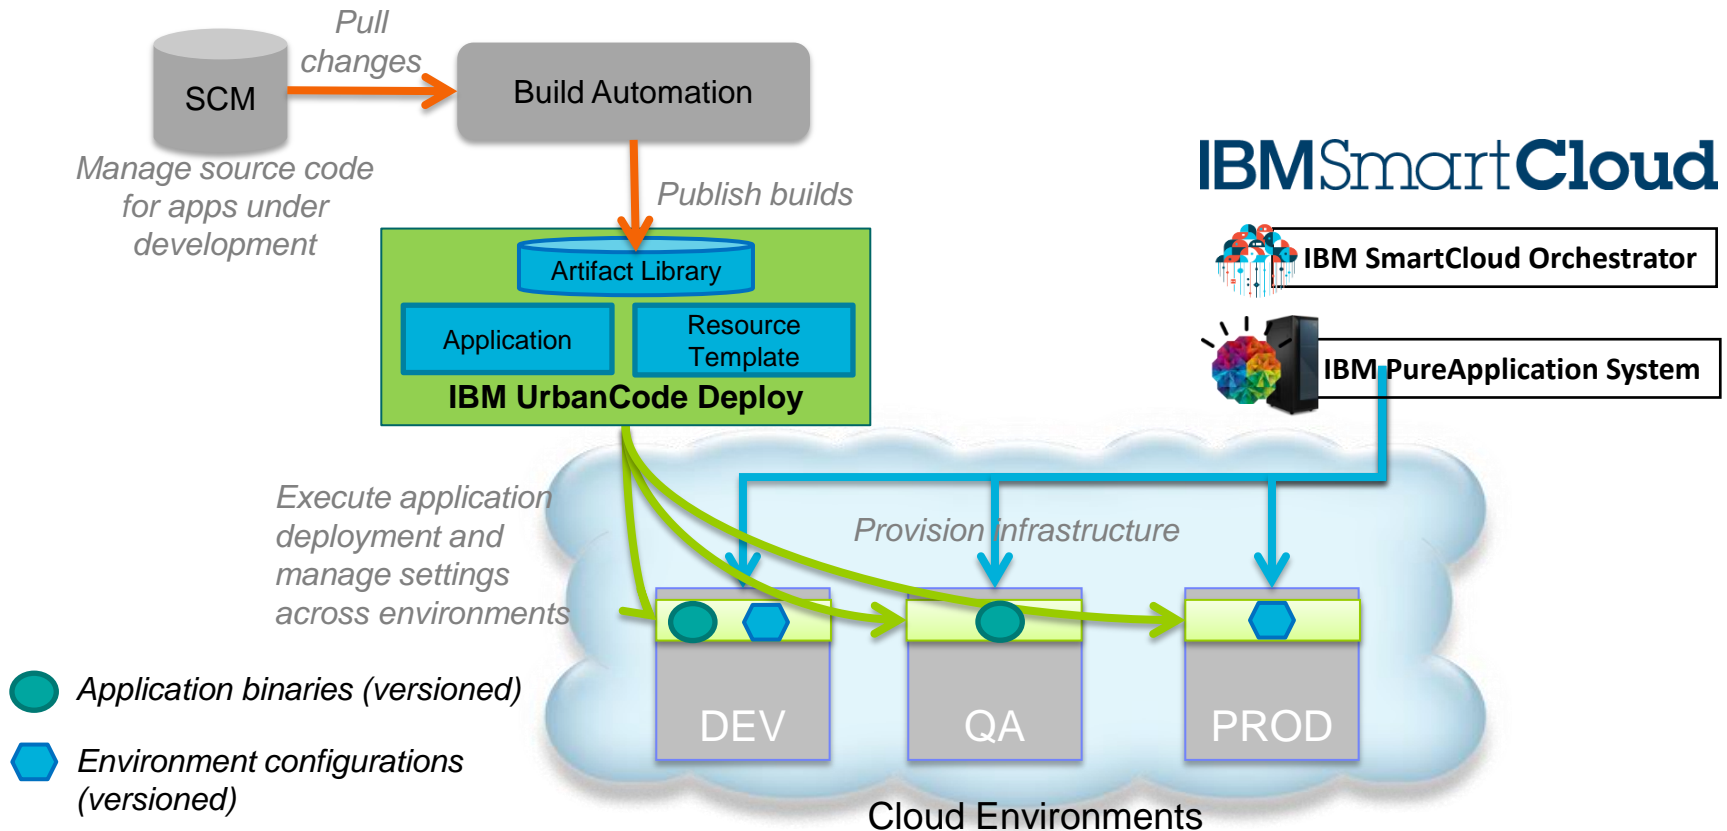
SCM

Pull changes

Build Automation

Manage source code for apps under development

Publish builds

Artifact Library

Application

Resource Template

IBM UrbanCode Deploy

IBMSmartCloud

IBM SmartCloud Orchestrator

IBM PureApplication System

Execute application deployment and manage settings across environments

Provision infrastructure

DEV

QA

PROD

Application binaries (versioned)

Environment configurations (versioned)

Cloud Environments